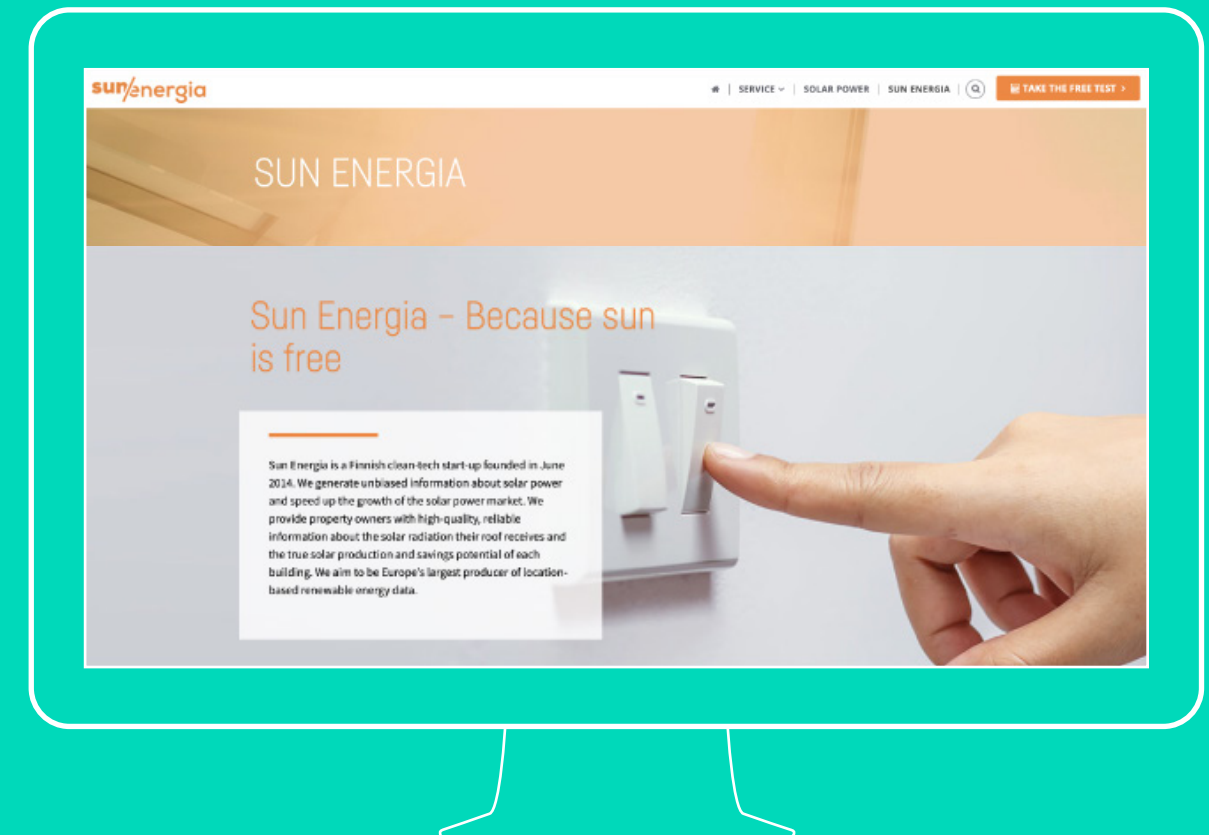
sun/energia

SERVICE | SOLAR POWER | SUN ENERGIA | TAKE THE FREE TEST >

SUN ENERGIA

Sun Energia – Because sun is free

Sun Energia is a Finnish clean-tech start-up founded in June 2014. We generate unbiased information about solar power and speed up the growth of the solar power market. We provide property owners with high-quality, reliable information about the solar radiation their roof receives and the true solar production and savings potential of each building. We aim to be Europe's largest producer of location-based renewable energy data.